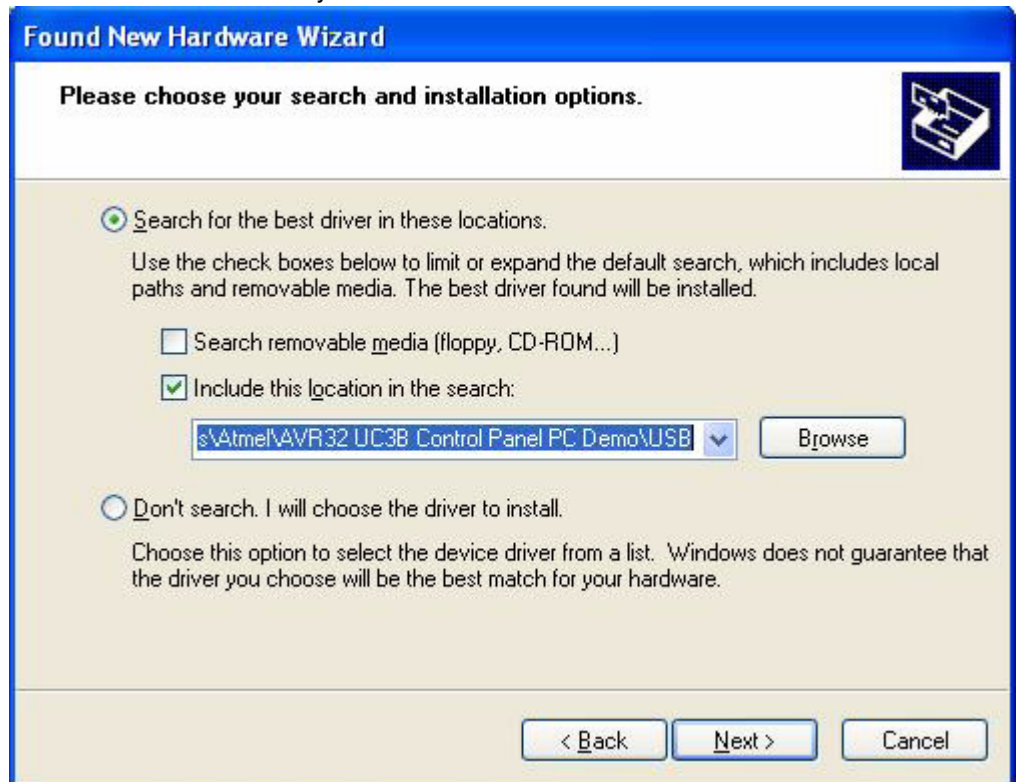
Found New Hardware Wizard

Please choose your search and installation options.

Search for the best driver in these locations.

Use the check boxes below to limit or expand the default search, which includes local paths and removable media. The best driver found will be installed.

Search removable media (floppy, CD-ROM...)

Include this location in the search:

s\Atmel\AVR32 UC3B Control Panel PC Demo\USB

Browse

Don't search. I will choose the driver to install.

Choose this option to select the device driver from a list. Windows does not guarantee that the driver you choose will be the best match for your hardware.

< Back

Next >

Cancel